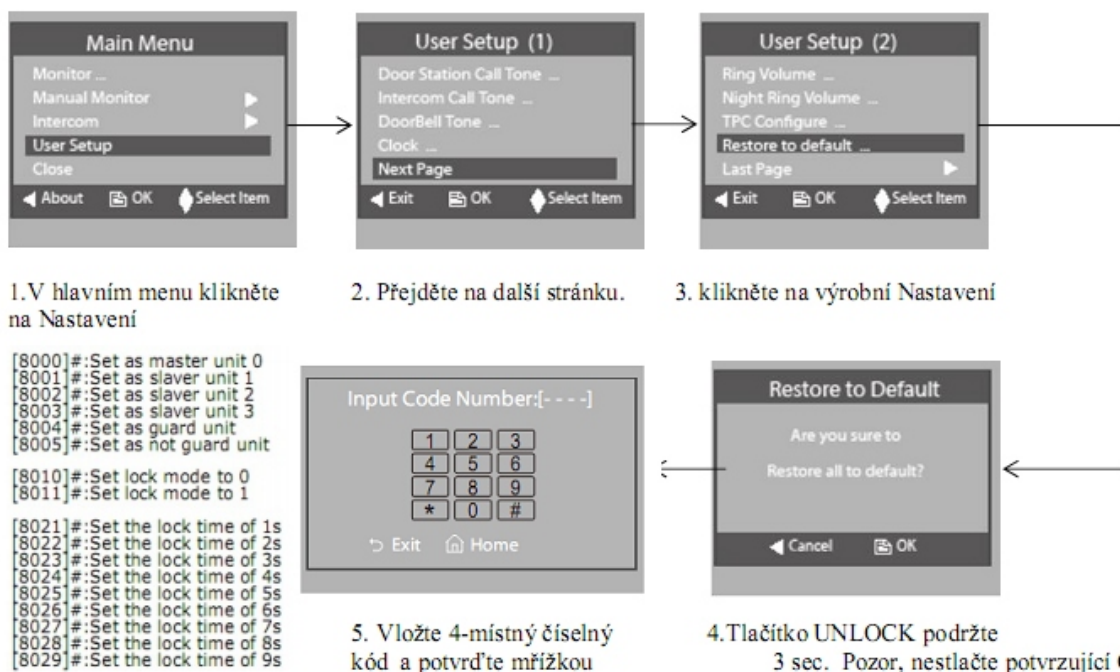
Main Menu
Monitor ...
Manual Monitor
Intercom
User Setup
Close
About OK Select Item

User Setup (1)
Door Station Call Tone ...
Intercom Call Tone ...
DoorBell Tone ...
Clock ...
Next Page
Exit OK Select Item

User Setup (2)
Ring Volume ...
Night Ring Volume ...
TPC Configure ...
Restore to default ...
Last Page
Exit OK Select Item

1.V hlavním menu klikněte na Nastavení

2. Přejděte na další stránku.

3. klikněte na výrobní Nastavení

[8000]#:Set as master unit 0
[8001]#:Set as slaver unit 1
[8002]#:Set as slaver unit 2
[8003]#:Set as slaver unit 3
[8004]#:Set as guard unit
[8005]#:Set as not guard unit

[8010]#:Set lock mode to 0
[8011]#:Set lock mode to 1

[8021]#:Set the lock time of 1s
[8022]#:Set the lock time of 2s
[8023]#:Set the lock time of 3s
[8024]#:Set the lock time of 4s
[8025]#:Set the lock time of 5s
[8026]#:Set the lock time of 6s
[8027]#:Set the lock time of 7s
[8028]#:Set the lock time of 8s
[8029]#:Set the lock time of 9s

Input Code Number:[- - - -]
1 2 3
4 5 6
7 8 9
* 0 #
Exit Home

Restore to Default
Are you sure to
Restore all to default?
Cancel OK

5. Vložte 4-místný číselný kód a potvrďte mřížkou

4.Tlačítko UNLOCK podržte 3 sec. Pozor, nestlačte potvrzující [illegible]